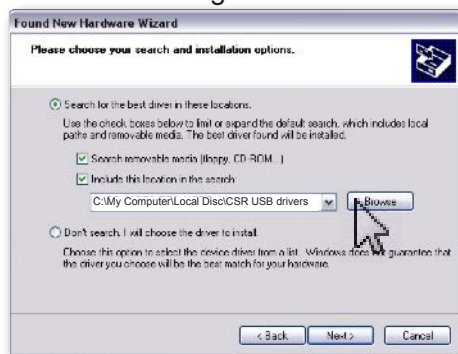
Found New Hardware Wizard

Please choose your search and installation options.

Search for the best driver in these locations.

Use the check boxes below to limit or expand the default search, which includes local paths and removable media. The best driver found will be installed.

Search removable media (floppy, CD-ROM...)

Include this location in the search:

C:\My Computer\Local Disc\CSR USB drivers

Browse

Don't search. I will choose the driver to install.

Choose this option to select the device driver from a list. Windows does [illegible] guarantee that the driver you choose will be the best match for your hardware.

< Back Next > Cancel